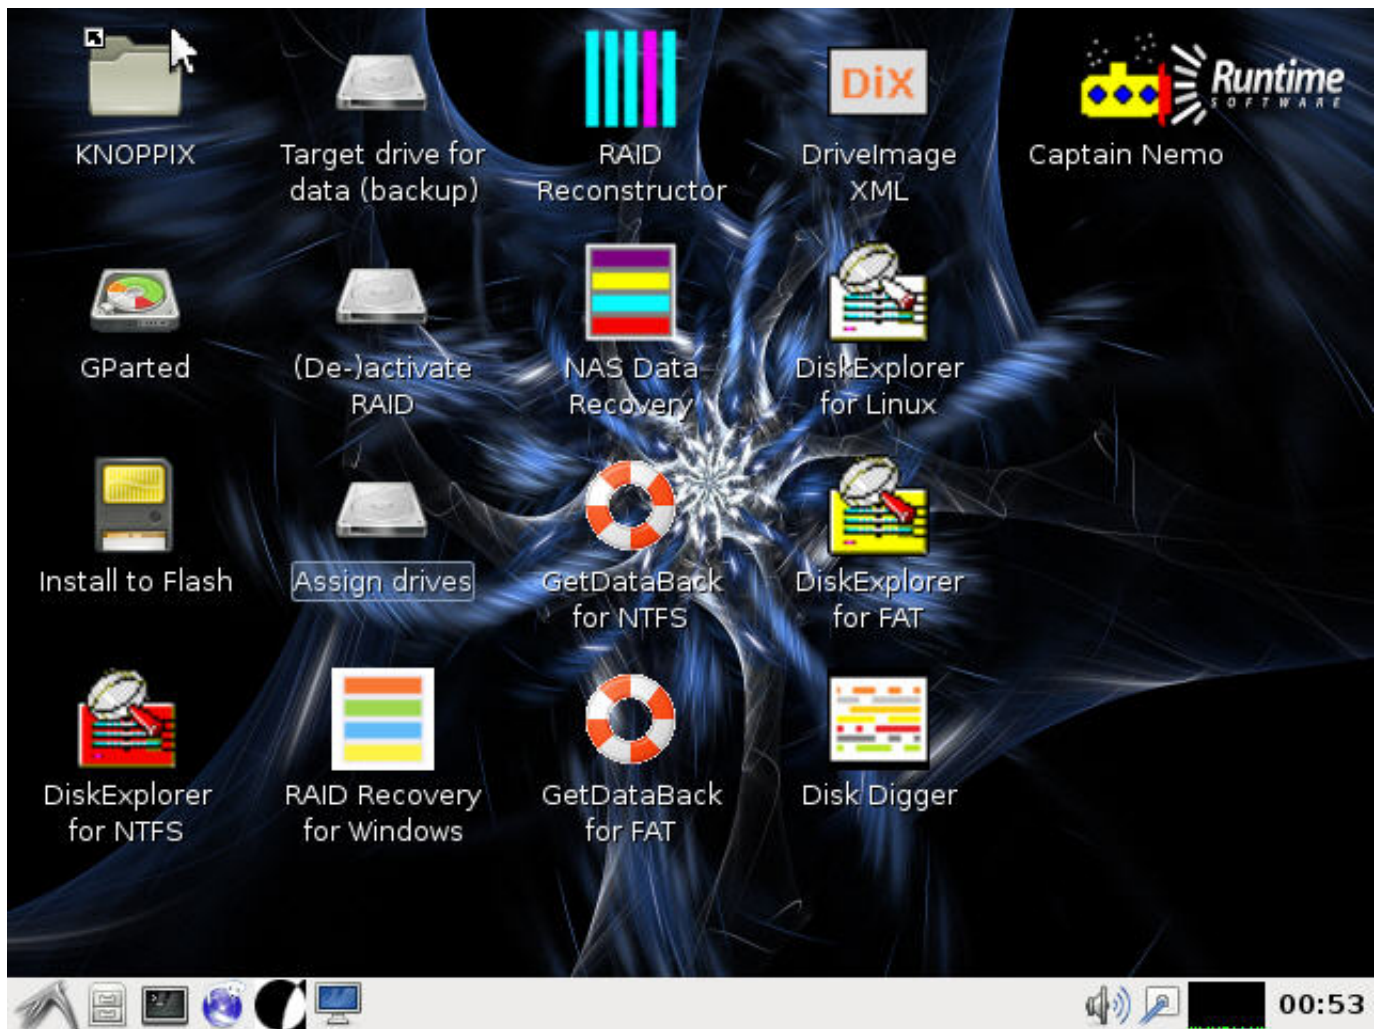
KNOPPIX

Target drive for data (backup)

RAID Reconstructor

DiX

DriveImage XML

Runtime SOFTWARE

Captain Nemo

GParted

(De-)activate RAID

NAS Data Recovery

DiskExplorer for Linux

Install to Flash

Assign drives

GetDataBack for NTFS

DiskExplorer for FAT

DiskExplorer for NTFS

RAID Recovery for Windows

GetDataBack for FAT

Disk Digger

00:53